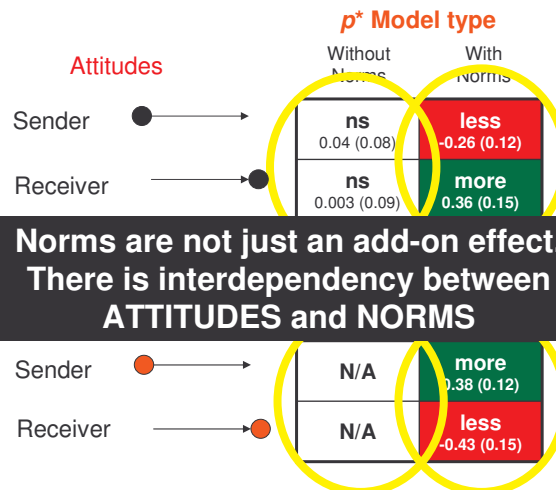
$p$* Model type

Attitudes

Without Norms

With Norms

Sender

ns
0.04 (0.08)

less
-0.26 (0.12)

Receiver

ns
0.003 (0.09)

more
0.36 (0.15)

Norms are not just an add-on effect
There is interdependency between
ATTITUDES and NORMS

Sender

N/A

more
0.38 (0.12)

Receiver

N/A

less
-0.43 (0.15)